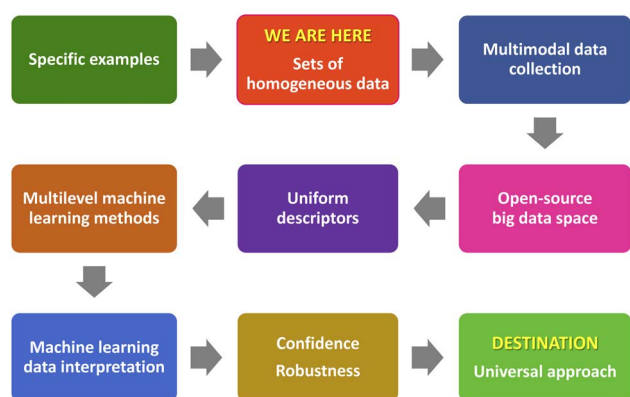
Specific examples

WE ARE HERE
Sets of homogeneous data

Multimodal data collection

Open-source big data space

Uniform descriptors

Multilevel machine learning methods

Machine learning data interpretation

Confidence
Robustness

DESTINATION
Universal approach